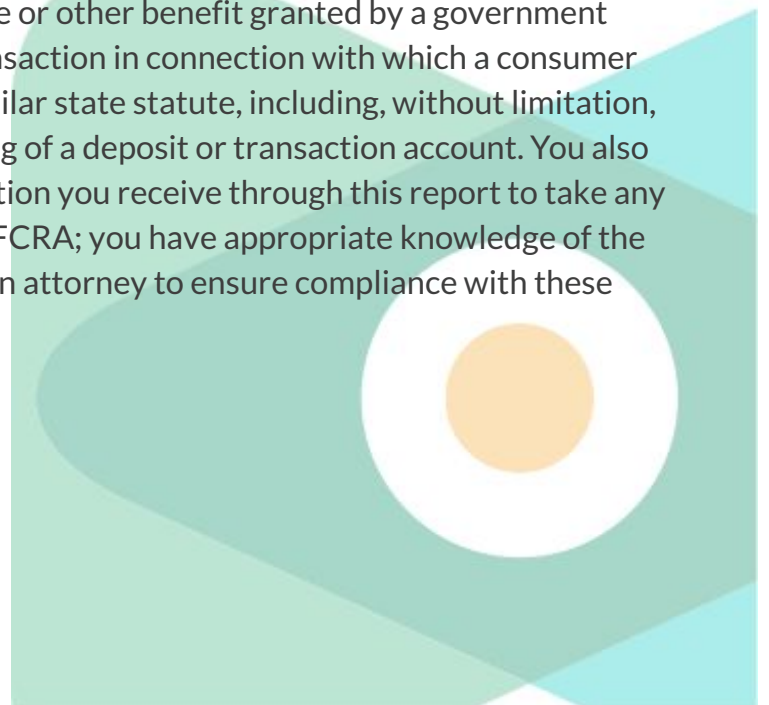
e or other benefit granted by a government nsaction in connection with which a consumer ilar state statute, including, without limitation, g of a deposit or transaction account. You also tion you receive through this report to take any FCRA; you have appropriate knowledge of the n attorney to ensure compliance with these